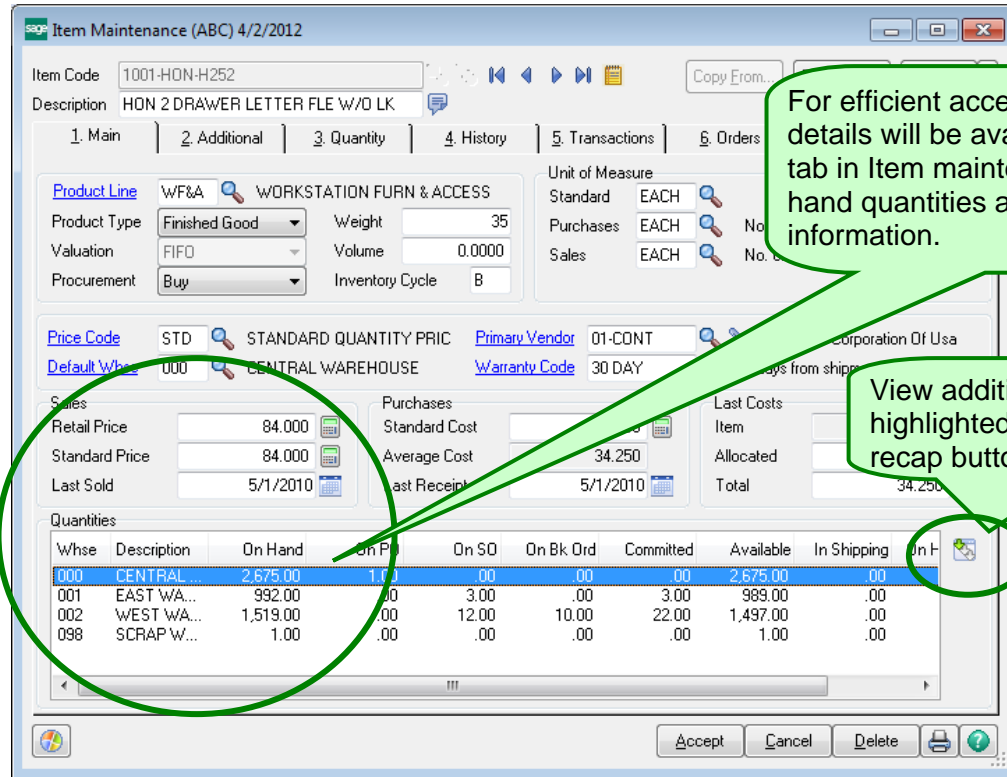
Item Maintenance (ABC) 4/2/2012

Item Code 1001-HON-H252
Description HON 2 DRAWER LETTER FLE W/O LK
Copy From...

1. Main | 2. Additional | 3. Quantity | 4. History | 5. Transactions | 6. Orders

For efficient acce details will be ava tab in Item mainte hand quantities a information.

Product Line WF&A WORKSTATION FURN & ACCESS
Product Type Finished Good
Valuation FIFO
Procurement Buy
Weight 35
Volume 0.0000
Inventory Cycle B

Unit of Measure
Standard EACH
Purchases EACH No
Sales EACH No.

Price Code STD STANDARD QUANTITY PRIC
Default Whse 000 CENTRAL WAREHOUSE
Primary Vendor 01-CONT Corporation Of Usa
Warranty Code 30 DAY ays from shipm

Sales
Retail Price 84.000
Standard Price 84.000
Last Sold 5/1/2010

Purchases
Standard Cost
Average Cost 34.250
Last Receipt 5/1/2010

Last Costs
Item
Allocated
Total 34.250

View additi highlighted recap butto

Quantities

| Whse | Description | On Hand | On PO | On SO | On Bk Ord | Committed | Available | In Shipping | On H |
|---|---|---|---|---|---|---|---|---|---|
| 000 | CENTRAL ... | 2,675.00 | 1.00 | .00 | .00 | .00 | 2,675.00 | .00 | |
| 001 | EAST WA... | 992.00 | .00 | 3.00 | .00 | 3.00 | 989.00 | .00 | |
| 002 | WEST WA... | 1,519.00 | .00 | 12.00 | 10.00 | 22.00 | 1,497.00 | .00 | |
| 098 | SCRAP W... | 1.00 | .00 | .00 | .00 | .00 | 1.00 | .00 | |

Accept Cancel Delete